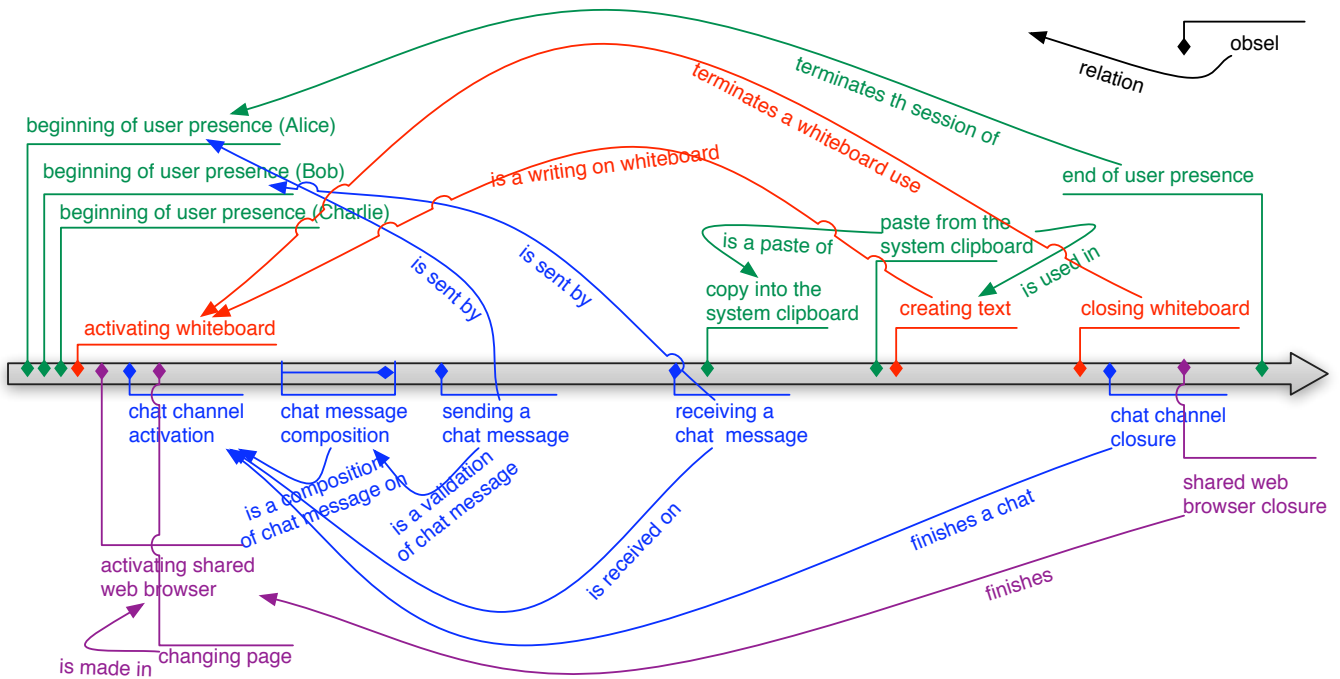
obsel

relation

terminates th session of

terminates a whiteboard use

beginning of user presence (Alice)

beginning of user presence (Bob)

beginning of user presence (Charlie)

is a writing on whiteboard

end of user presence

paste from the system clipboard

is a paste of

is used in

is sent by

is sent by

copy into the system clipboard

creating text

closing whiteboard

activating whiteboard

chat channel activation

chat message composition

sending a chat message

receiving a chat message

chat channel closure

shared web browser closure

is a composition of chat message on

is a validation of chat message

is received on

finishes a chat

finishes

activating shared web browser

is made in

changing page